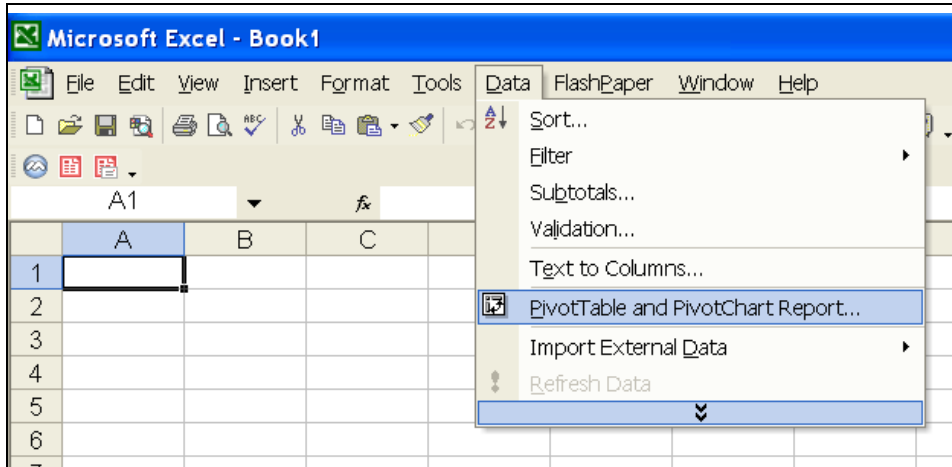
Microsoft Excel - Book1

File Edit View Insert Format Tools Data FlashPaper Window Help

A1

$f_x$

| | A | B | C |
|---|---|---|---|
| 1 | | | |
| 2 | | | |
| 3 | | | |
| 4 | | | |
| 5 | | | |
| 6 | | | |

Sort...
Filter
Subtotals...
Validation...
Text to Columns...
PivotTable and PivotChart Report...
Import External Data
Refresh Data